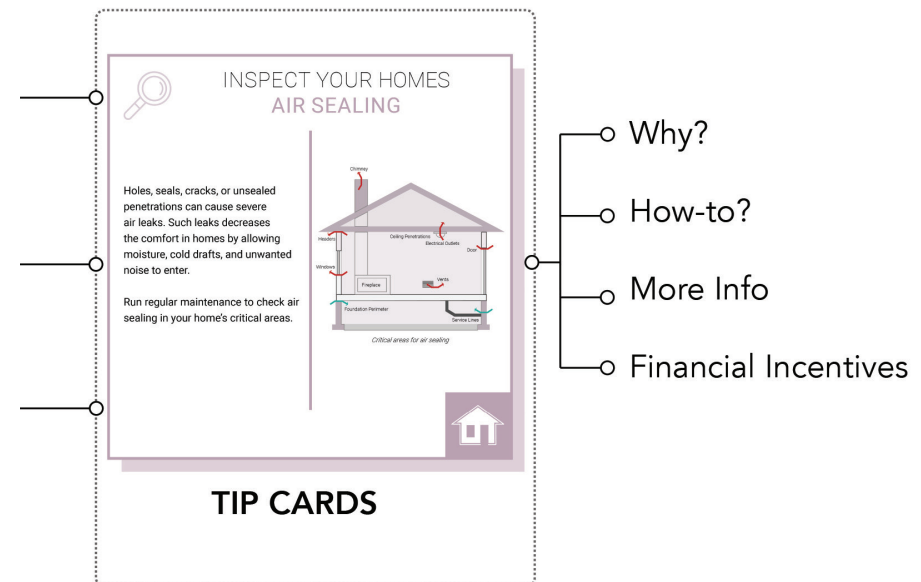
INSPECT YOUR HOMES
AIR SEALING

Holes, seals, cracks, or unsealed penetrations can cause severe air leaks. Such leaks decreases the comfort in homes by allowing moisture, cold drafts, and unwanted noise to enter.

Run regular maintenance to check air sealing in your home's critical areas.

Chimney
Headers
Ceiling Penetrations
Electrical Outlets
Door
Windows
Fireplace
Vents
Foundation Perimeter
Service Lines
Critical areas for air sealing

Why?
How-to?
More Info
Financial Incentives

TIP CARDS